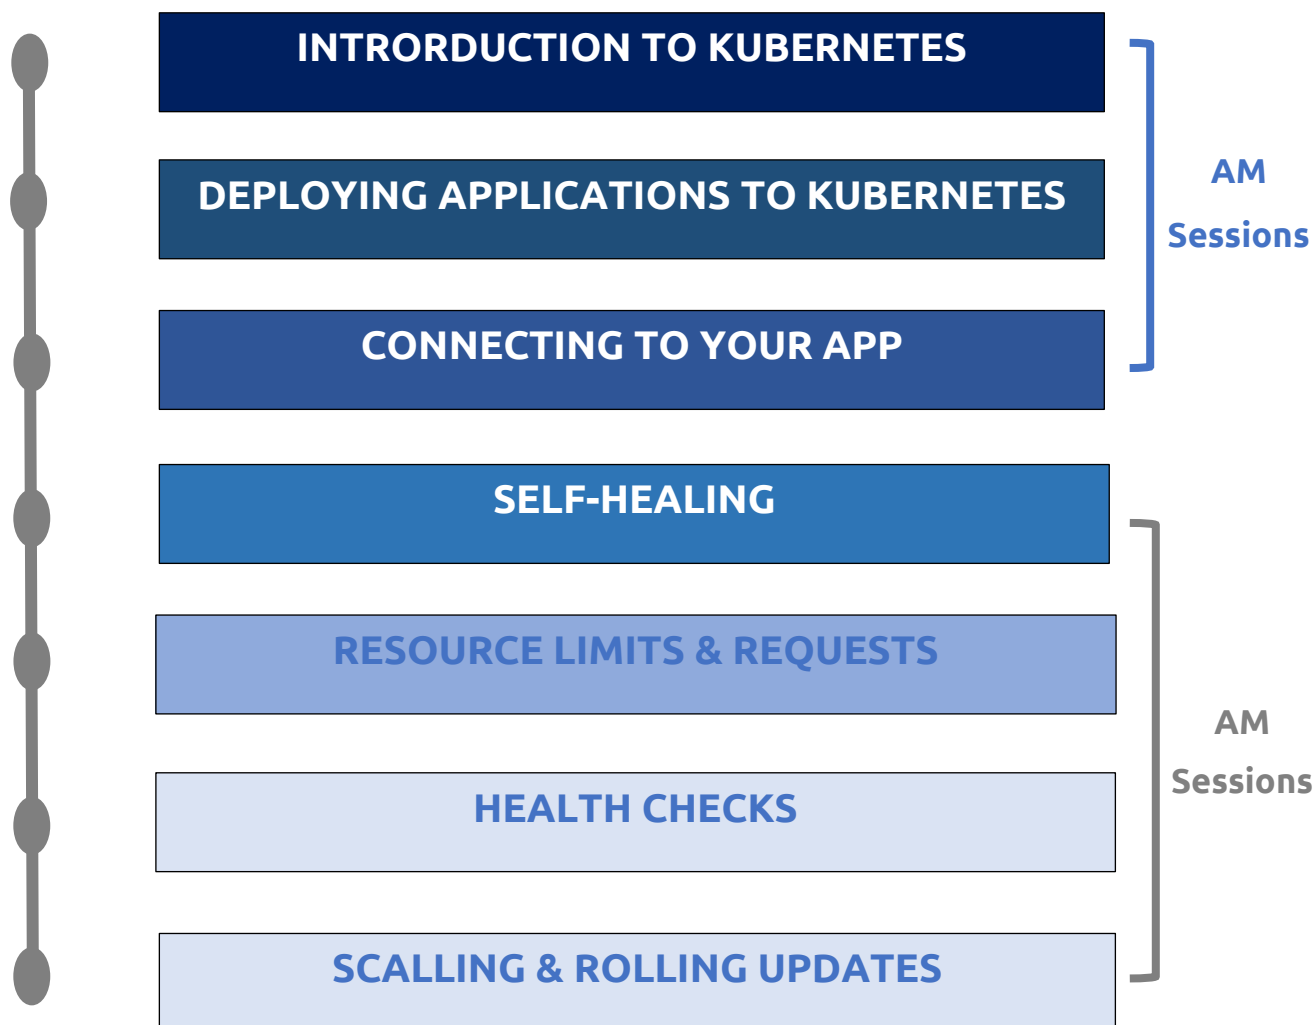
INTRORDUCTION TO KUBERNETES

DEPLOYING APPLICATIONS TO KUBERNETES

CONNECTING TO YOUR APP

AM Sessions

SELF-HEALING

RESOURCE LIMITS & REQUESTS

HEALTH CHECKS

SCALLING & ROLLING UPDATES

AM Sessions